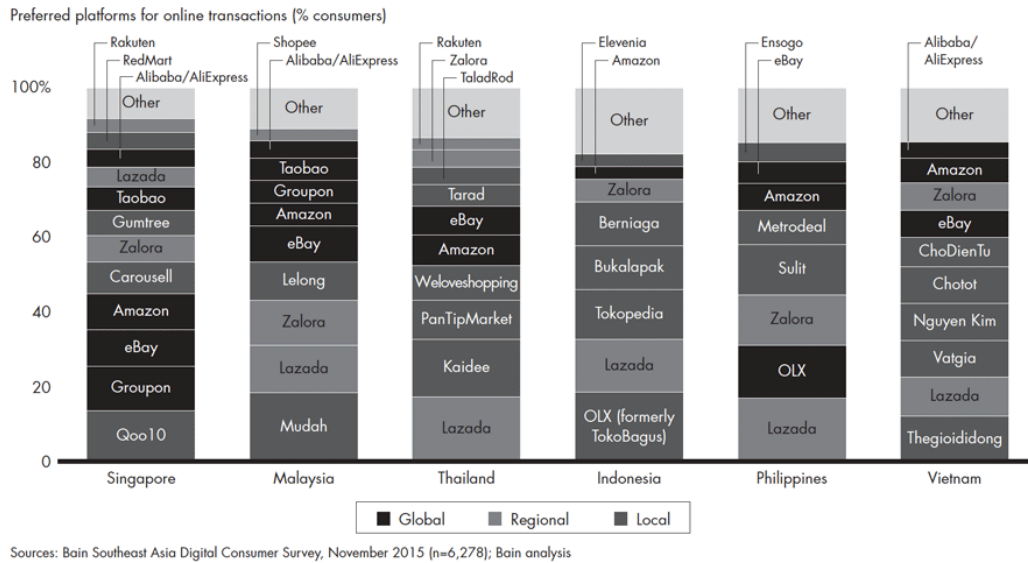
Preferred platforms for online transactions (% consumers)

100%
80
60
40
20
0

Rakuten
RedMart
Alibaba/AliExpress
Other
Lazada
Taobao
Gumtree
Zalora
Carousell
Amazon
eBay
Groupon
Qoo10
Singapore

Shopee
Alibaba/AliExpress
Other
Taobao
Groupon
Amazon
eBay
Lelong
Zalora
Lazada
Mudah
Malaysia

Rakuten
Zalora
TaladRod
Other
Tarad
eBay
Amazon
Weloveshopping
PanTipMarket
Kaidee
Lazada
Thailand

Elevenia
Amazon
Other
Zalora
Berniaga
Bukalapak
Tokopedia
Lazada
OLX (formerly TokoBagus)
Indonesia

Ensogo
eBay
Other
Amazon
Metrodeal
Sulit
Zalora
OLX
Lazada
Philippines

Alibaba/AliExpress
Other
Amazon
Zalora
eBay
ChoDienTu
Chotot
Nguyen Kim
Vatgia
Lazada
Thegioididong
Vietnam

Global
Regional
Local

Sources: Bain Southeast Asia Digital Consumer Survey, November 2015 (n=6,278); Bain analysis